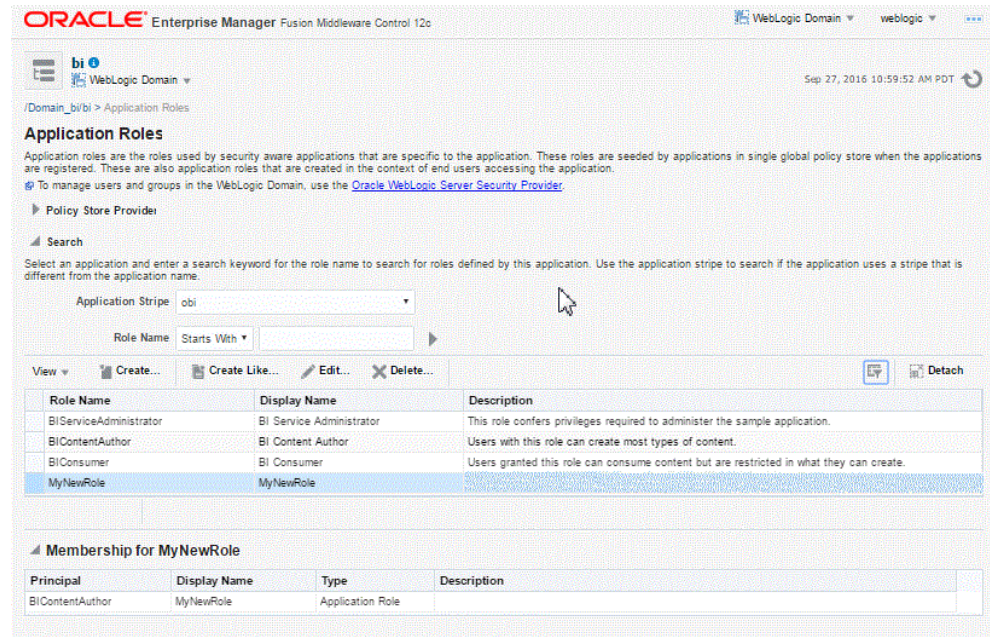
ORACLE Enterprise Manager Fusion Middleware Control 12c

WebLogic Domain ▾ weblogic ▾

bi
WebLogic Domain ▾

Sep 27, 2016 10:59:52 AM PDT

/Domain_bi/bi > Application Roles

Application Roles

Application roles are the roles used by security aware applications that are specific to the application. These roles are seeded by applications in single global policy store when the applications are registered. These are also application roles that are created in the context of end users accessing the application.

To manage users and groups in the WebLogic Domain, use the Oracle WebLogic Server Security Provider.

Policy Store Provider

Search

Select an application and enter a search keyword for the role name to search for roles defined by this application. Use the application stripe to search if the application uses a stripe that is different from the application name.

Application Stripe obi

Role Name Starts With ▾

View ▾ Create... Create Like... Edit... Delete... Detach

| Role Name | Display Name | Description |
|---|---|---|
| BIServiceAdministrator | BI Service Administrator | This role confers privileges required to administer the sample application. |
| BIContentAuthor | BI Content Author | Users with this role can create most types of content. |
| BIConsumer | BI Consumer | Users granted this role can consume content but are restricted in what they can create. |
| MyNewRole | MyNewRole | |

Membership for MyNewRole

| Principal | Display Name | Type | Description |
|---|---|---|---|
| BIContentAuthor | MyNewRole | Application Role | |